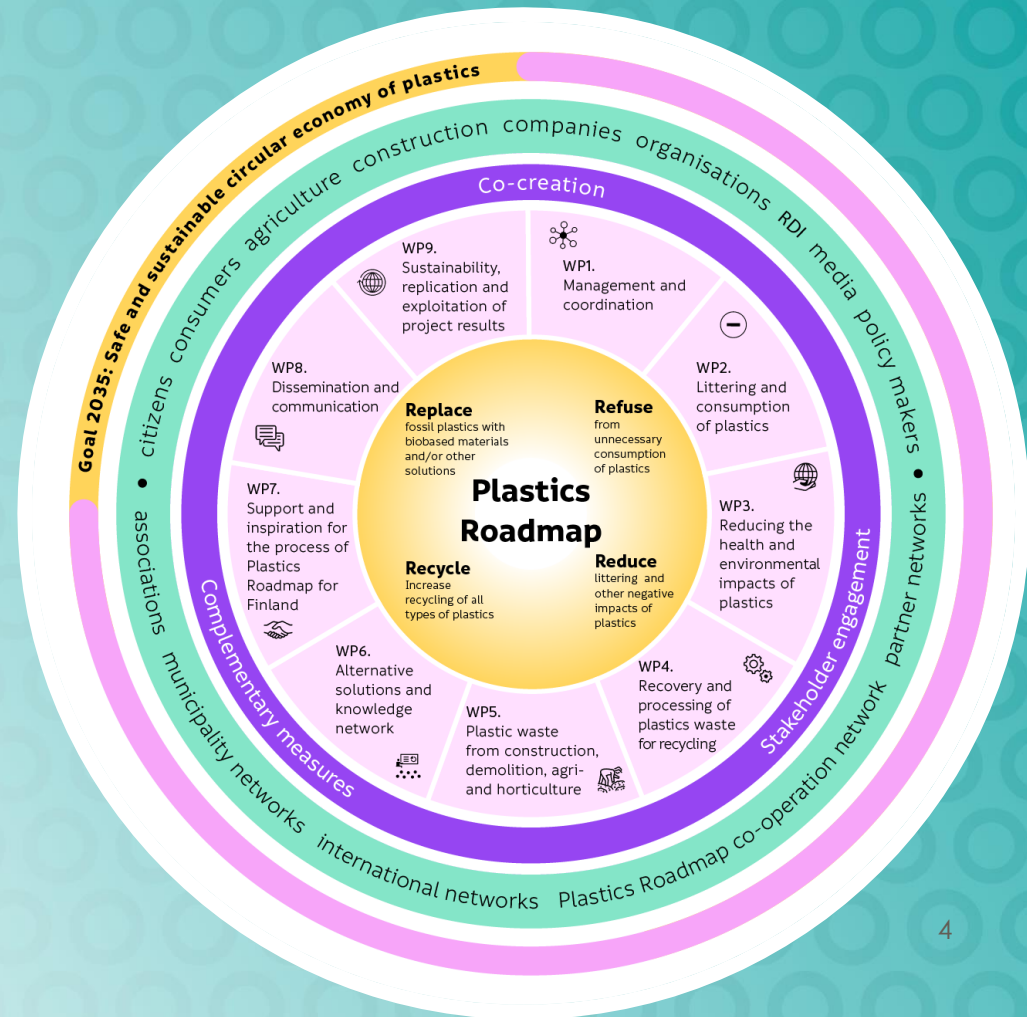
Goal 2035: Safe and sustainable circular economy of plastics

citizens consumers agriculture construction companies organisations RDI media policy makers • partner networks Plastics Roadmap co-operation network international networks municipality networks associations •

Co-creation

Stakeholder engagement

Complementary measures

WP1.
Management and coordination

WP2.
Littering and consumption of plastics

WP3.
Reducing the health and environmental impacts of plastics

WP4.
Recovery and processing of plastics waste for recycling

WP5.
Plastic waste from construction, demolition, agri- and horticulture

WP6.
Alternative solutions and knowledge network

WP7.
Support and inspiration for the process of Plastics Roadmap for Finland

WP8.
Dissemination and communication

WP9.
Sustainability, replication and exploitation of project results

Replace
fossil plastics with biobased materials and/or other solutions

Refuse
from unnecessary consumption of plastics

Plastics Roadmap

Recycle
Increase recycling of all types of plastics

Reduce
littering and other negative impacts of plastics

4